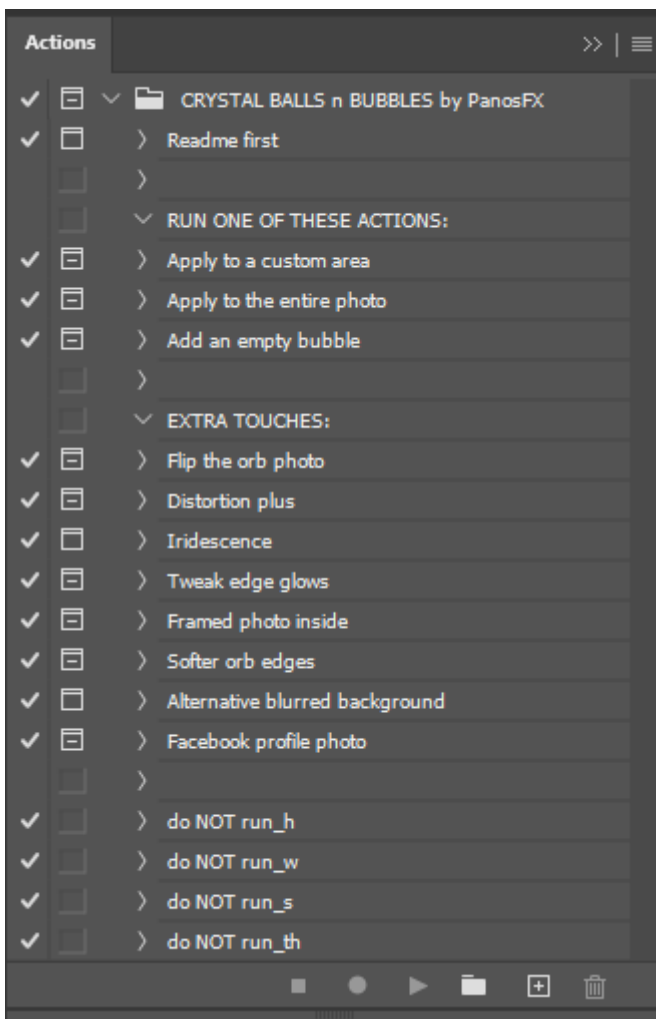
Actions

CRYSTAL BALLS n BUBBLES by PanosFX
Readme first
RUN ONE OF THESE ACTIONS:
Apply to a custom area
Apply to the entire photo
Add an empty bubble
EXTRA TOUCHES:
Flip the orb photo
Distortion plus
Iridescence
Tweak edge glows
Framed photo inside
Softer orb edges
Alternative blurred background
Facebook profile photo
do NOT run_h
do NOT run_w
do NOT run_s
do NOT run_th